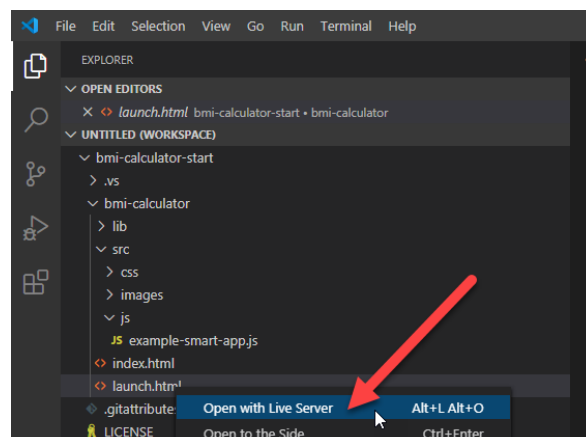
File Edit Selection View Go Run Terminal Help

EXPLORER

OPEN EDITORS

× launch.html bmi-calculator-start • bmi-calculator

UNTITLED (WORKSPACE)

bmi-calculator-start

.vs

bmi-calculator

lib

src

css

images

js

JS example-smart-app.js

index.html

launch.html

.gitattributes

LICENSE

Open with Live Server Alt+L Alt+O

Open to the Side Ctrl+Enter